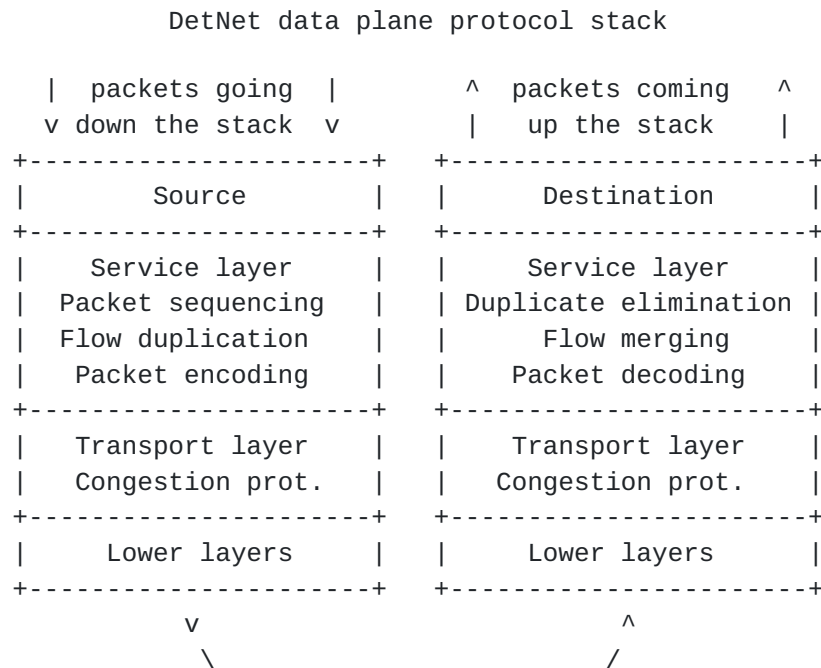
DetNet data plane protocol stack

| packets going | ^ packets coming ^
v down the stack v | up the stack |

| Source | Destination |
|---|---|
| Service layer<br>Packet sequencing<br>Flow duplication<br>Packet encoding | Service layer<br>Duplicate elimination<br>Flow merging<br>Packet decoding |
| Transport layer<br>Congestion prot. | Transport layer<br>Congestion prot. |
| Lower layers | Lower layers |

v ^
\ /